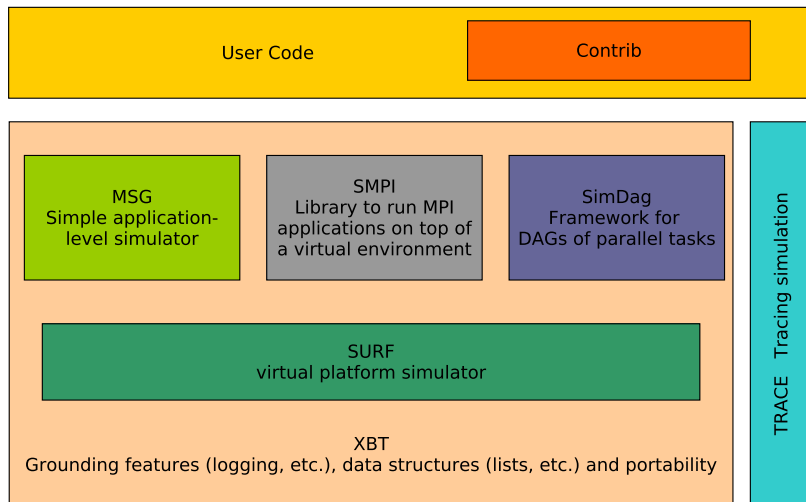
User Code

Contrib

MSG
Simple application-level simulator

SMPI
Library to run MPI applications on top of a virtual environment

SimDag
Framework for DAGs of parallel tasks

SURF
virtual platform simulator

XBT
Grounding features (logging, etc.), data structures (lists, etc.) and portability

TRACE Tracing simulation